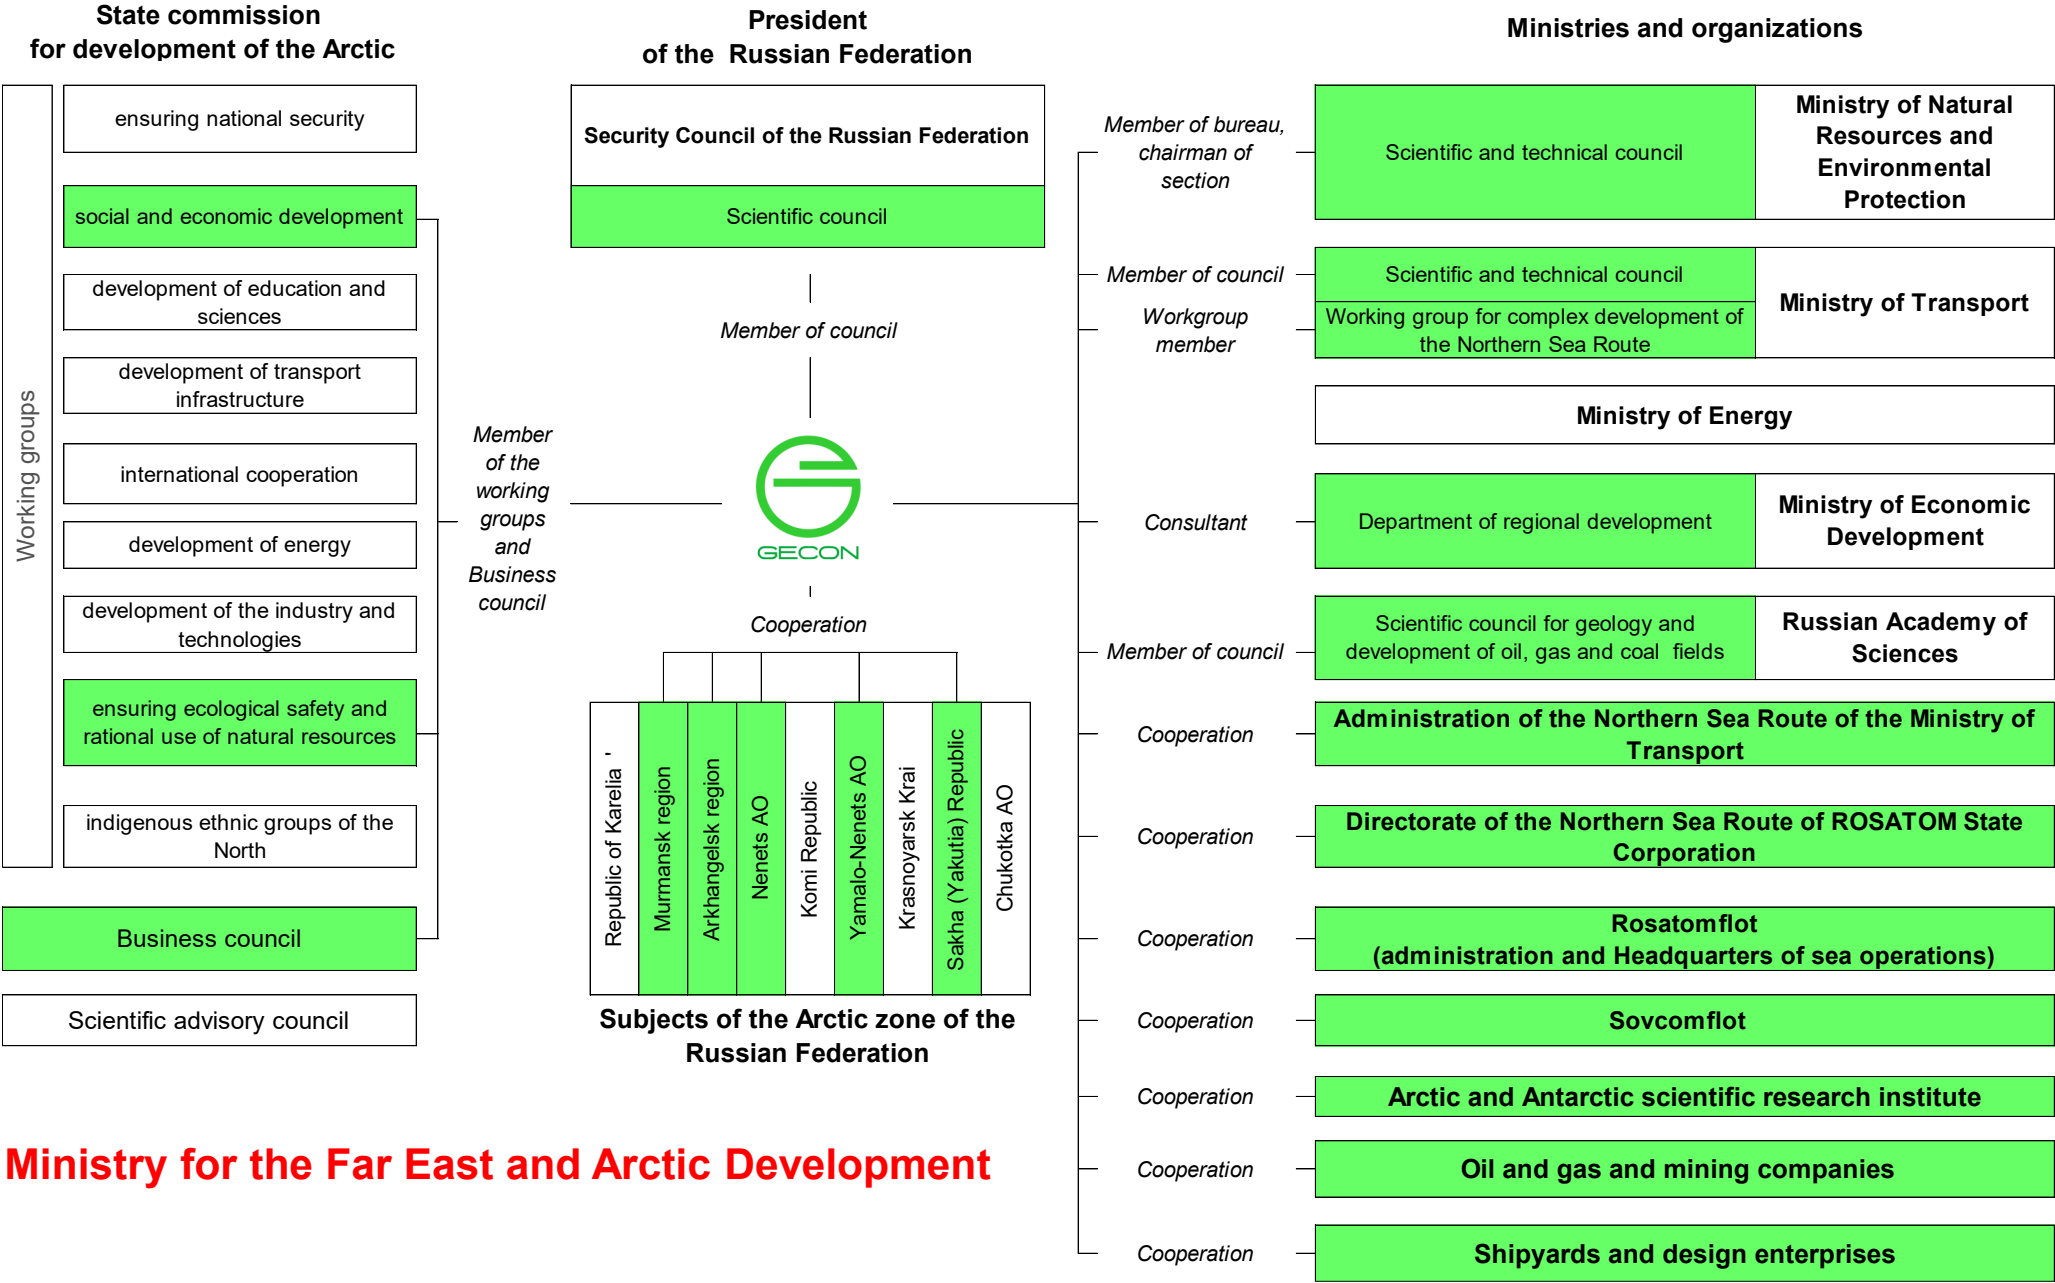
State commission for development of the Arctic

President of the Russian Federation

Ministries and organizations

Working groups

ensuring national security

social and economic development

development of education and sciences

development of transport infrastructure

international cooperation

development of energy

development of the industry and technologies

ensuring ecological safety and rational use of natural resources

indigenous ethnic groups of the North

Business council

Scientific advisory council

Member of the working groups and Business council

Security Council of the Russian Federation

Scientific council

Member of council

GECON

Cooperation

| Republic of Karelia - | Murmansk region | Arkhangelsk region | Nenets AO | Komi Republic | Yamalo-Nenets AO | Krasnoyarsk Krai | Sakha (Yakutia) Republic | Chukotka AO |
|---|---|---|---|---|---|---|---|---|

Subjects of the Arctic zone of the Russian Federation

Member of bureau, chairman of section

Scientific and technical council

Ministry of Natural Resources and Environmental Protection

Member of council

Scientific and technical council

Workgroup member

Working group for complex development of the Northern Sea Route

Ministry of Transport

Ministry of Energy

Consultant

Department of regional development

Ministry of Economic Development

Member of council

Scientific council for geology and development of oil, gas and coal fields

Russian Academy of Sciences

Cooperation

Administration of the Northern Sea Route of the Ministry of Transport

Cooperation

Directorate of the Northern Sea Route of ROSATOM State Corporation

Cooperation

Rosatomflot (administration and Headquarters of sea operations)

Cooperation

Sovcomflot

Cooperation

Arctic and Antarctic scientific research institute

Cooperation

Oil and gas and mining companies

Cooperation

Shipyards and design enterprises

Ministry for the Far East and Arctic Development